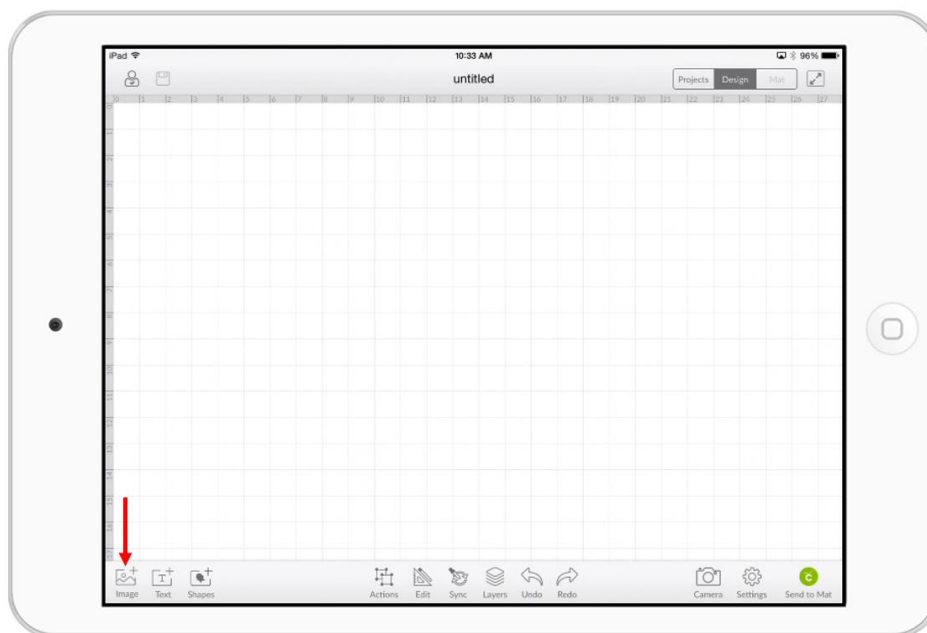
iPad
10:33 AM
96%
untitled
Projects Design Mat
0 1 2 3 4 5 6 7 8 9 10 11 12 13 14 15 16 17 18 19 20 21 22 23 24 25 26 27
Image Text Shapes
Actions Edit Sync Layers Undo Redo
Camera Settings Send to Mat
C